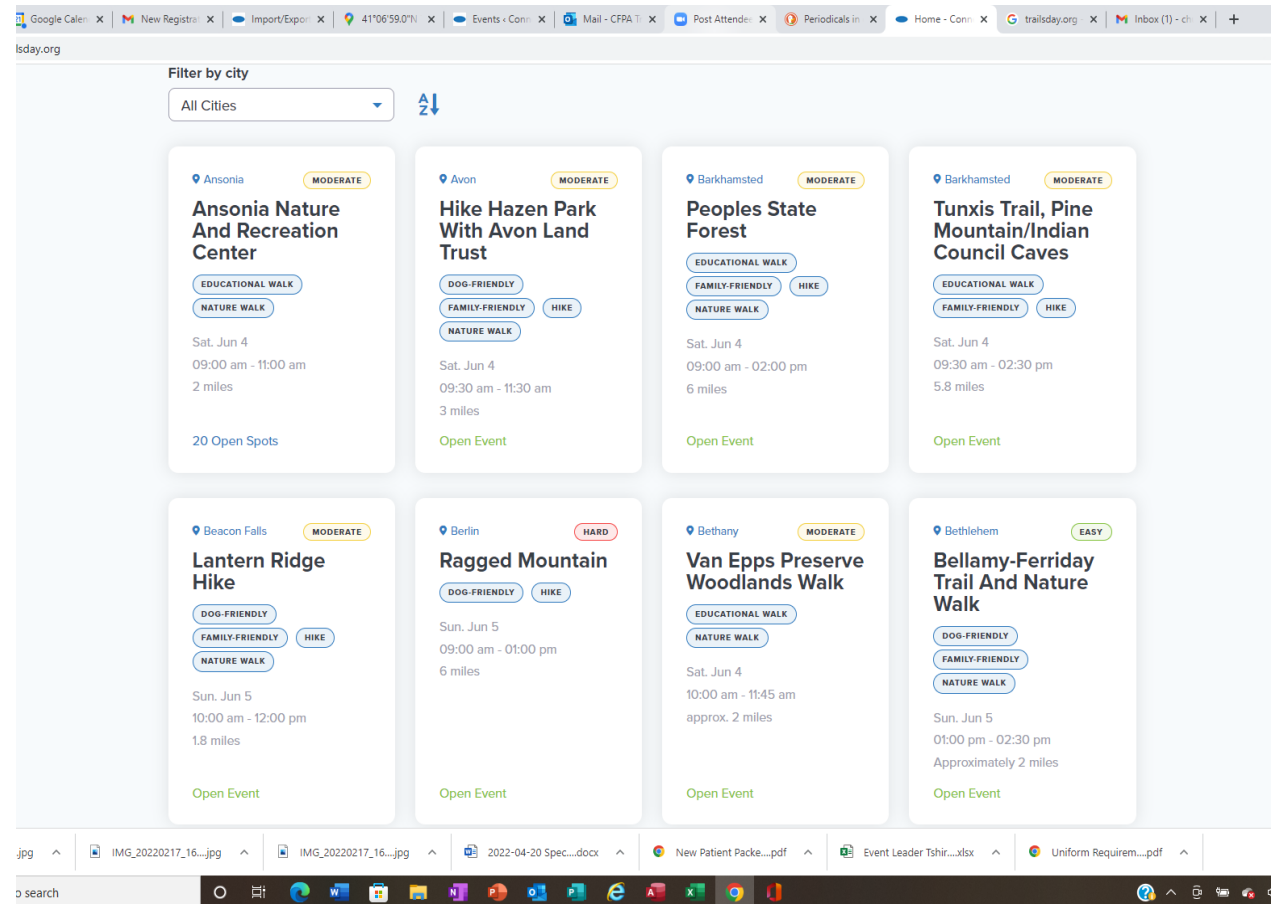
Google Calen | New Registrat | Import/Expor | 41°06'59.0"N | Events ‹ Conn | Mail - CFPA Tr | Post Attendee | Periodicals in | Home - Conn | trailsday.org | Inbox (1) - ch

lsday.org

Filter by city

All Cities

Ansonia MODERATE
Ansonia Nature And Recreation Center
EDUCATIONAL WALK
NATURE WALK
Sat. Jun 4
09:00 am - 11:00 am
2 miles
20 Open Spots

Avon MODERATE
Hike Hazen Park With Avon Land Trust
DOG-FRIENDLY
FAMILY-FRIENDLY
HIKE
NATURE WALK
Sat. Jun 4
09:30 am - 11:30 am
3 miles
Open Event

Barkhamsted MODERATE
Peoples State Forest
EDUCATIONAL WALK
FAMILY-FRIENDLY
HIKE
NATURE WALK
Sat. Jun 4
09:00 am - 02:00 pm
6 miles
Open Event

Barkhamsted MODERATE
Tunxis Trail, Pine Mountain/Indian Council Caves
EDUCATIONAL WALK
FAMILY-FRIENDLY
HIKE
Sat. Jun 4
09:30 am - 02:30 pm
5.8 miles
Open Event

Beacon Falls MODERATE
Lantern Ridge Hike
DOG-FRIENDLY
FAMILY-FRIENDLY
HIKE
NATURE WALK
Sun. Jun 5
10:00 am - 12:00 pm
1.8 miles
Open Event

Berlin HARD
Ragged Mountain
DOG-FRIENDLY
HIKE
Sun. Jun 5
09:00 am - 01:00 pm
6 miles
Open Event

Bethany MODERATE
Van Epps Preserve Woodlands Walk
EDUCATIONAL WALK
NATURE WALK
Sat. Jun 4
10:00 am - 11:45 am
approx. 2 miles
Open Event

Bethlehem EASY
Bellamy-Ferriday Trail And Nature Walk
DOG-FRIENDLY
FAMILY-FRIENDLY
NATURE WALK
Sun. Jun 5
01:00 pm - 02:30 pm
Approximately 2 miles
Open Event

.jpg | IMG_20220217_16....jpg | IMG_20220217_16....jpg | 2022-04-20 Spec....docx | New Patient Packe....pdf | Event Leader Tshir....xlsx | Uniform Requirem....pdf

o search